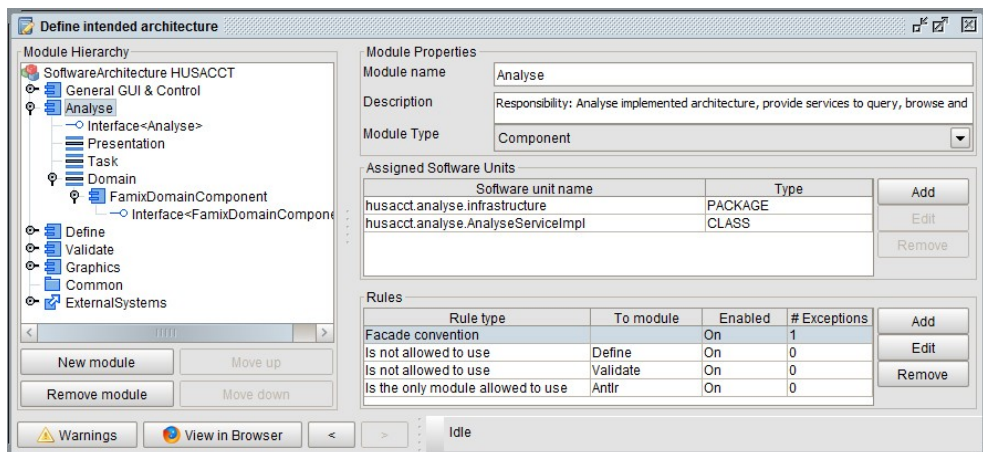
Define intended architecture

Module Hierarchy

SoftwareArchitecture HUSACCT
General GUI & Control
Analyse
Interface<Analyse>
Presentation
Task
Domain
FamixDomainComponent
Interface<FamixDomainCompone
Define
Validate
Graphics
Common
ExternalSystems

New module
Move up
Remove module
Move down

Module Properties
Module name
Analyse
Description
Responsibility: Analyse implemented architecture, provide services to query, browse and
Module Type
Component

Assigned Software Units

| Software unit name | Type |
|---|---|
| husacct.analyse.infrastructure | PACKAGE |
| husacct.analyse.AnalyseServiceImpl | CLASS |

Add
Edit
Remove

Rules

| Rule type | To module | Enabled | # Exceptions |
|---|---|---|---|
| Facade convention | | On | 1 |
| Is not allowed to use | Define | On | 0 |
| Is not allowed to use | Validate | On | 0 |
| Is the only module allowed to use | Antlr | On | 0 |

Add
Edit
Remove

Warnings
View in Browser
<
>
Idle